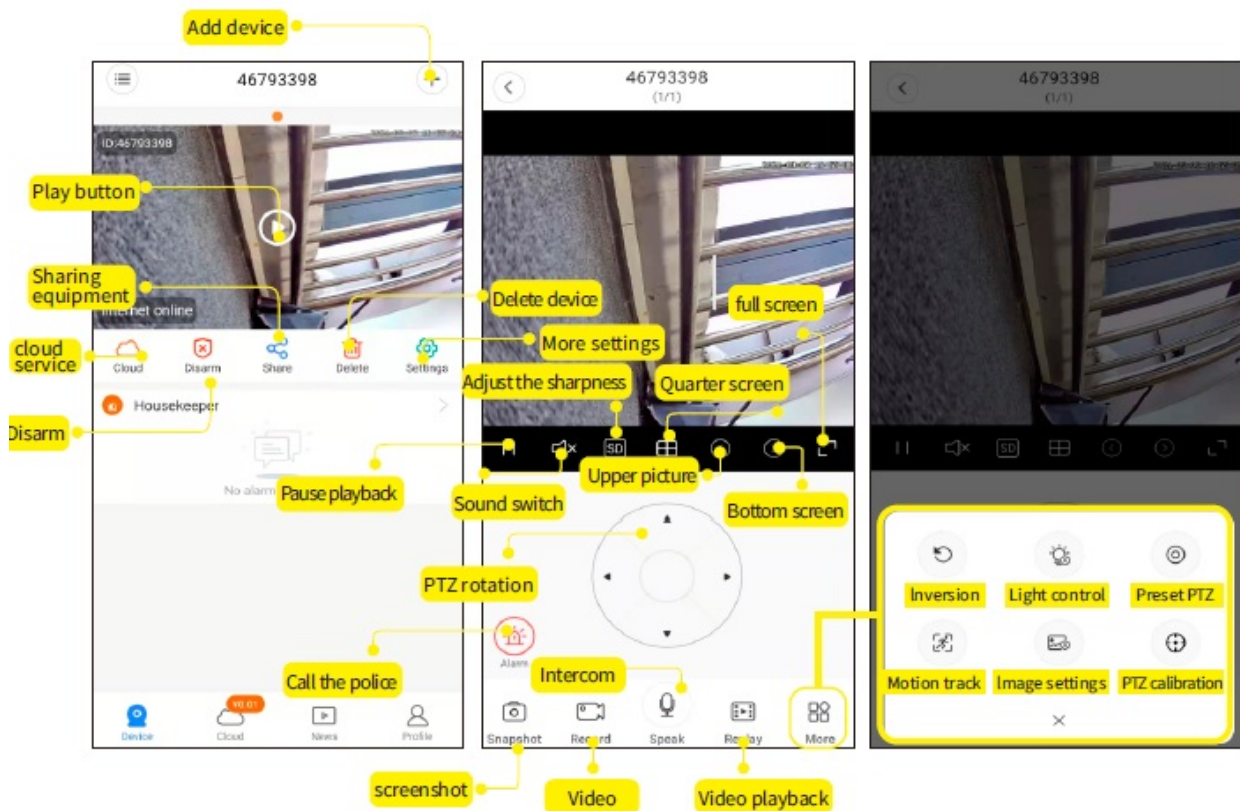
Add device

46793398

ID:46793398

Play button

Sharing equipment

Internet online

Delete device

cloud service

Cloud

Disarm

Share

Delete

Settings

More settings

Disarm

Housekeeper

No alarm

Pause playback

46793398
(1/1)

full screen

Adjust the sharpness

Quarter screen

Upper picture

Sound switch

Bottom screen

PTZ rotation

Alarm

Call the police

Intercom

Device

Cloud

News

Profile

Snapshot

Record

Speak

Replay

More

screenshot

Video

Video playback

46793398
(1/1)

Inversion

Light control

Preset PTZ

Motion track

Image settings

PTZ calibration

×